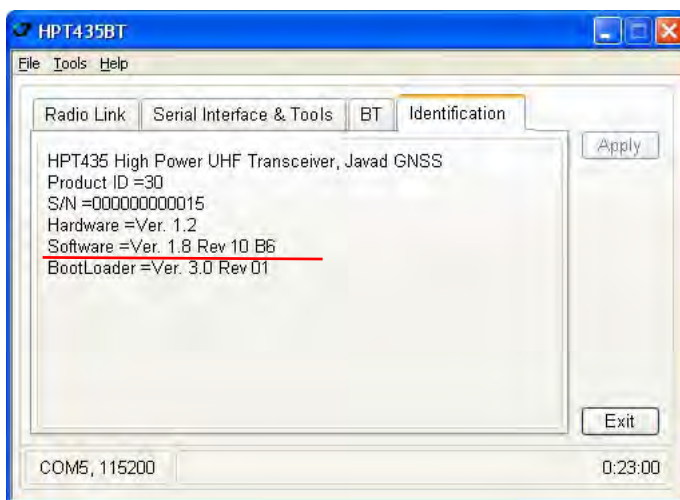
HPT435BT

File Tools Help

Radio Link | Serial Interface & Tools | BT | Identification

Apply

HPT435 High Power UHF Transceiver, Javad GNSS
Product ID =30
S/N =000000000015
Hardware =Ver. 1.2
Software =Ver. 1.8 Rev 10 B6
BootLoader =Ver. 3.0 Rev 01

Exit

COM5, 115200

0:23:00